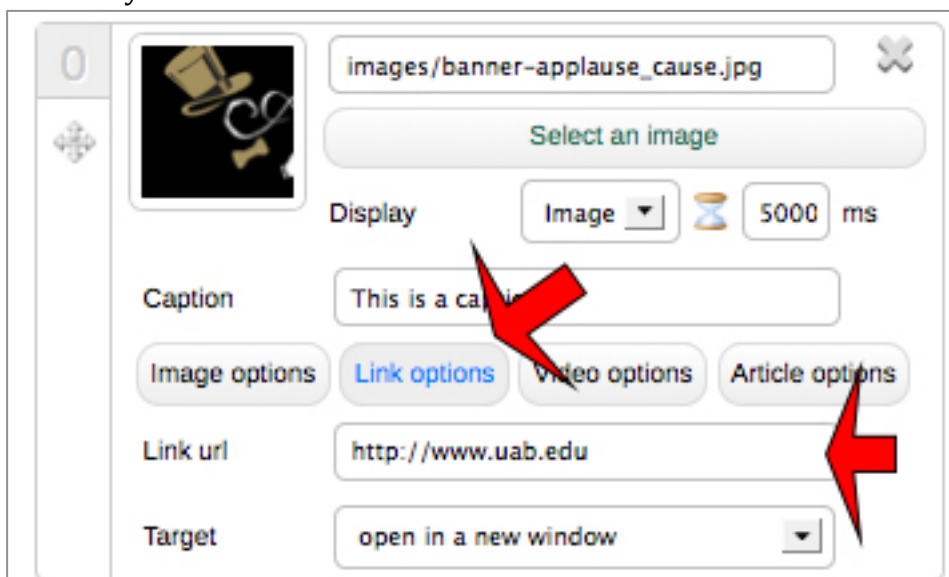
0

images/banner-applause_cause.jpg

Select an image

Display Image 5000 ms

Caption This is a cap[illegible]

Image options Link options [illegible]eo options Article options

Link url http://www.uab.edu

Target open in a new window